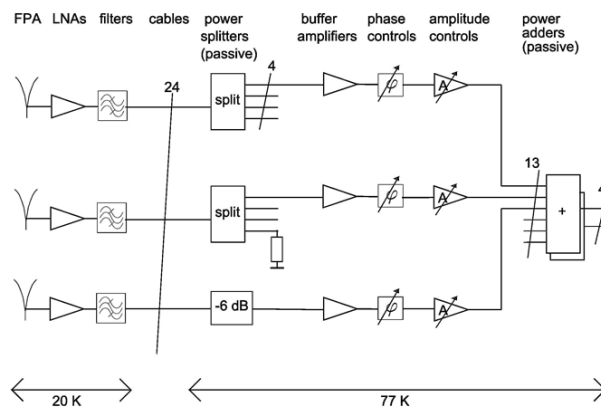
FPA LNAs filters cables power splitters (passive) buffer amplifiers phase controls amplitude controls power adders (passive)

24

4

split

split

-6 dB

$\varphi$

$\varphi$

$\varphi$

A

A

A

13

+

20 K

77 K